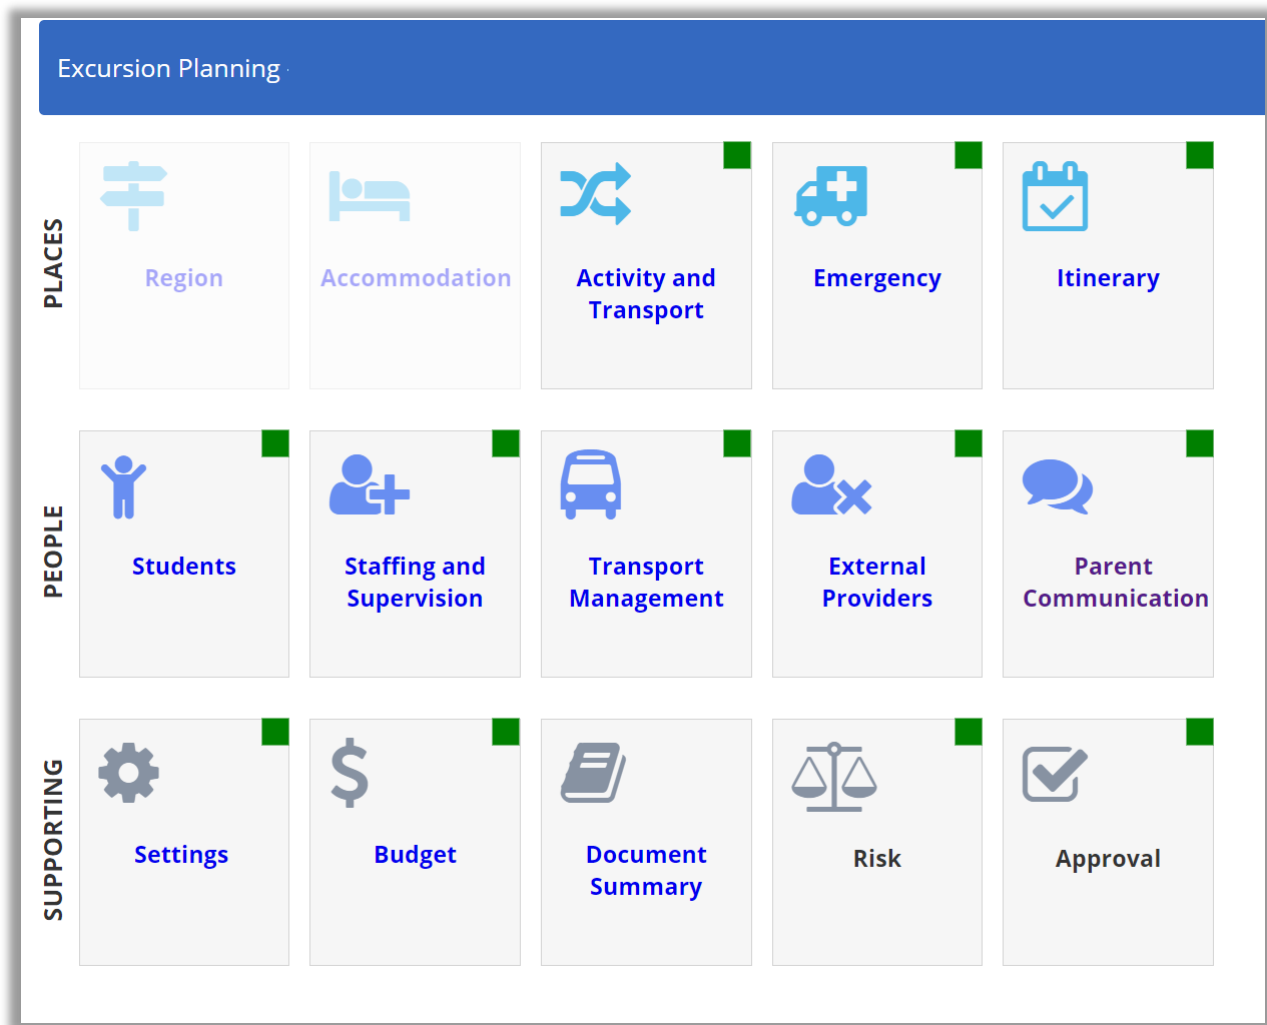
Excursion Planning

PLACES

Region

Accommodation

Activity and Transport

Emergency

Itinerary

PEOPLE

Students

Staffing and Supervision

Transport Management

External Providers

Parent Communication

SUPPORTING

Settings

Budget

Document Summary

Risk

Approval